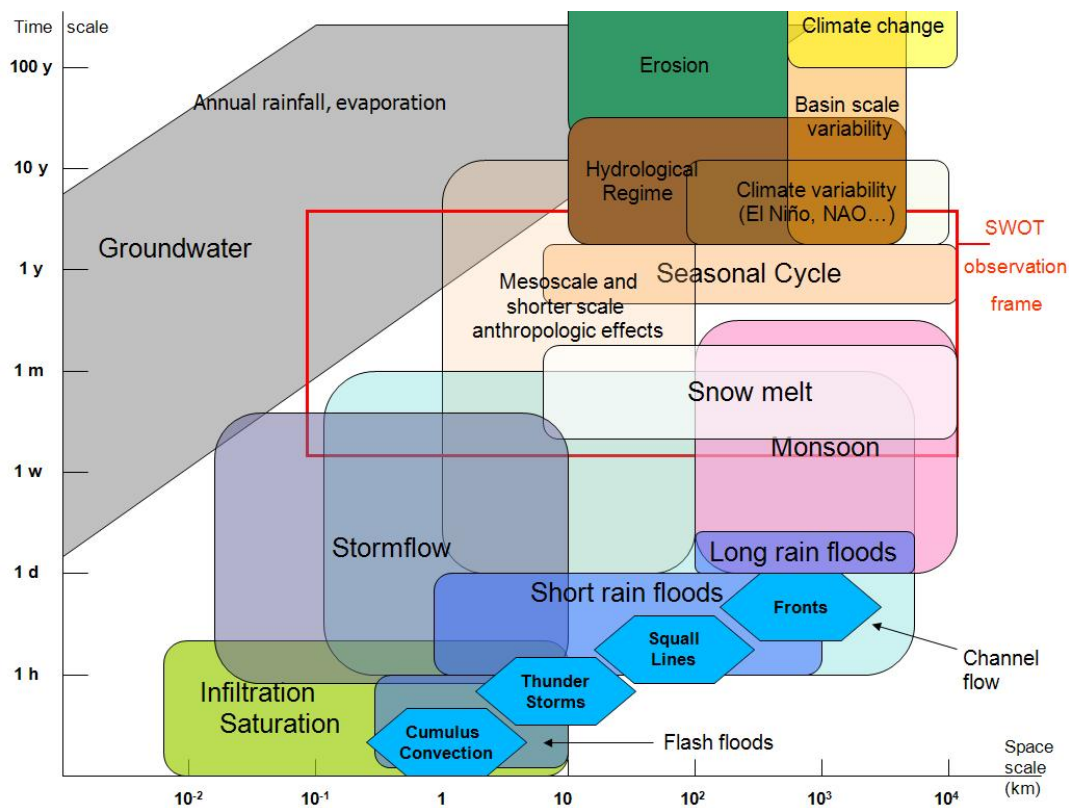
Time scale

100 y

10 y

1 y

1 m

1 w

1 d

1 h

Climate change

Erosion

Annual rainfall, evaporation

Basin scale variability

Hydrological Regime

Climate variability (El Niño, NAO…)

SWOT observation frame

Groundwater

Seasonal Cycle

Mesoscale and shorter scale anthropologic effects

Snow melt

Monsoon

Stormflow

Long rain floods

Short rain floods

Fronts

Squall Lines

Channel flow

Thunder Storms

Infiltration Saturation

Cumulus Convection

Flash floods

$10^{-2}$ $10^{-1}$ 1 10 $10^{2}$ $10^{3}$ $10^{4}$

Space scale (km)